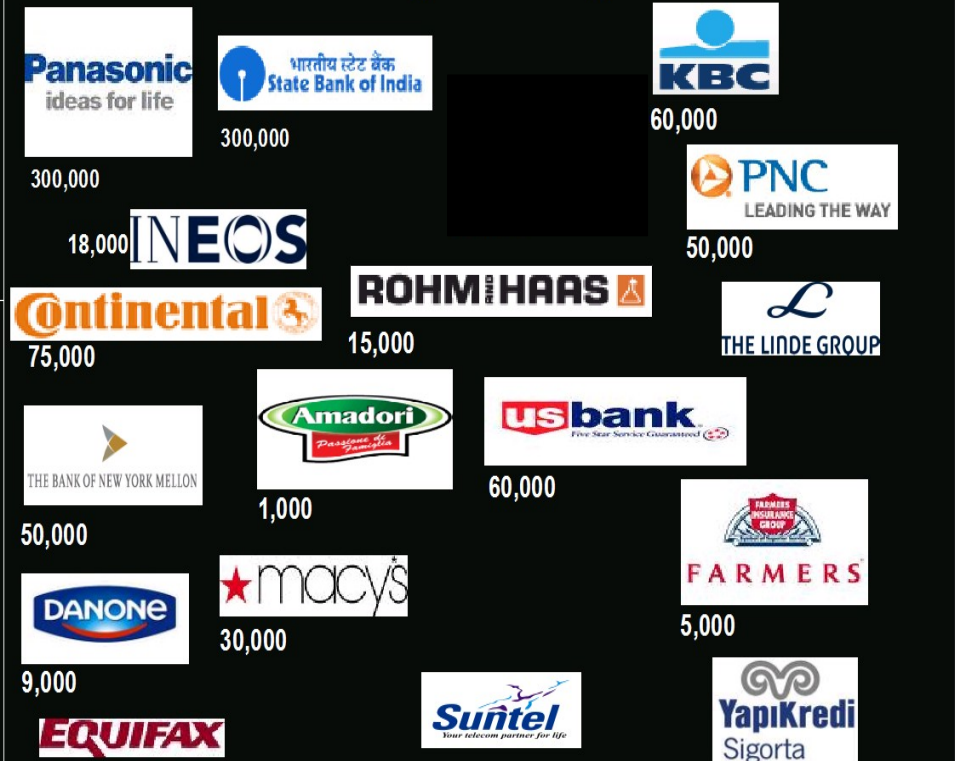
Panasonic
ideas for life
300,000

भारतीय स्टेट बैंक
State Bank of India
300,000

KBC
60,000

PNC
LEADING THE WAY
50,000

18,000 INEOS

ROHM AND HAAS
15,000

Continental
75,000

THE LINDE GROUP

Amadori
Passione di Famiglia
1,000

usbank
Five Star Service Guaranteed
60,000

THE BANK OF NEW YORK MELLON
50,000

FARMERS INSURANCE GROUP
FARMERS
5,000

DANONE
9,000

macy's
30,000

EQUIFAX

Suntel
Your telecom partner for life

YapıKredi
Sigorta